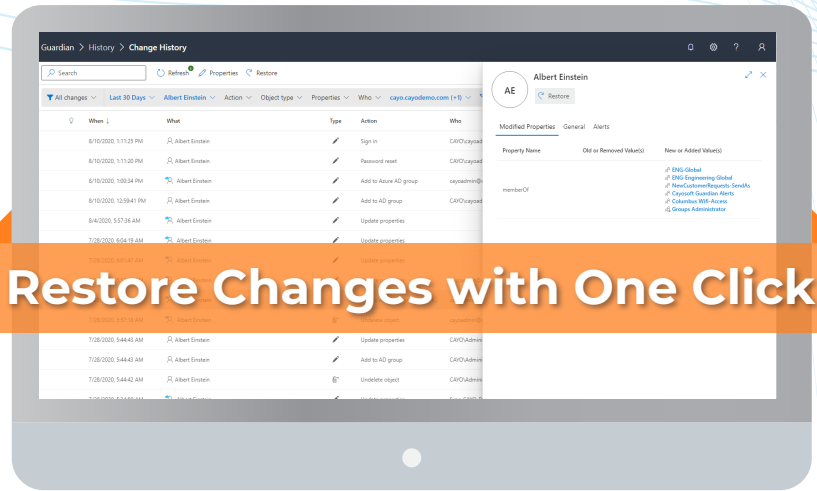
Guardian > History > Change History

Search
Refresh
Properties
Restore

All changes
Last 30 Days
Albert Einstein
Action
Object type
Properties
Who
cayo.cayodemo.com (+1)

| When ↓ | What | Type | Action | Who |
|---|---|---|---|---|
| 8/10/2020, 1:11:25 PM | Albert Einstein | | Sign in | CAYO\cayoad |
| 8/10/2020, 1:11:20 PM | Albert Einstein | | Password reset | CAYO\cayoad |
| 8/10/2020, 1:00:34 PM | Albert Einstein | | Add to Azure AD group | cayoadmin@ |
| 8/10/2020, 12:59:41 PM | Albert Einstein | | Add to AD group | CAYO\cayoad |
| 8/4/2020, 5:57:36 AM | Albert Einstein | | Update properties | |
| 7/28/2020, 6:04:19 AM | Albert Einstein | | Update properties | |
| 7/28/2020, 5:57:41 AM | Albert Einstein | | Update properties | |
| 7/28/2020, 5:57:18 AM | Albert Einstein | | Undelete object | cayoadmin@ |
| 7/28/2020, 5:44:43 AM | Albert Einstein | | Update properties | CAYO\Admin |
| 7/28/2020, 5:44:43 AM | Albert Einstein | | Add to AD group | CAYO\Admin |
| 7/28/2020, 5:44:42 AM | Albert Einstein | | Undelete object | CAYO\Admin |

AE
Albert Einstein
Restore

Modified Properties
General
Alerts

| Property Name | Old or Removed Value(s) | New or Added Value(s) |
|---|---|---|
| memberOf | | ENG-Global<br>ENG-Engineering Global<br>NewCustomerRequests-SendAs<br>Cayosoft Guardian Alerts<br>Columbus Wifi-Access<br>Groups Administrator |

Restore Changes with One Click